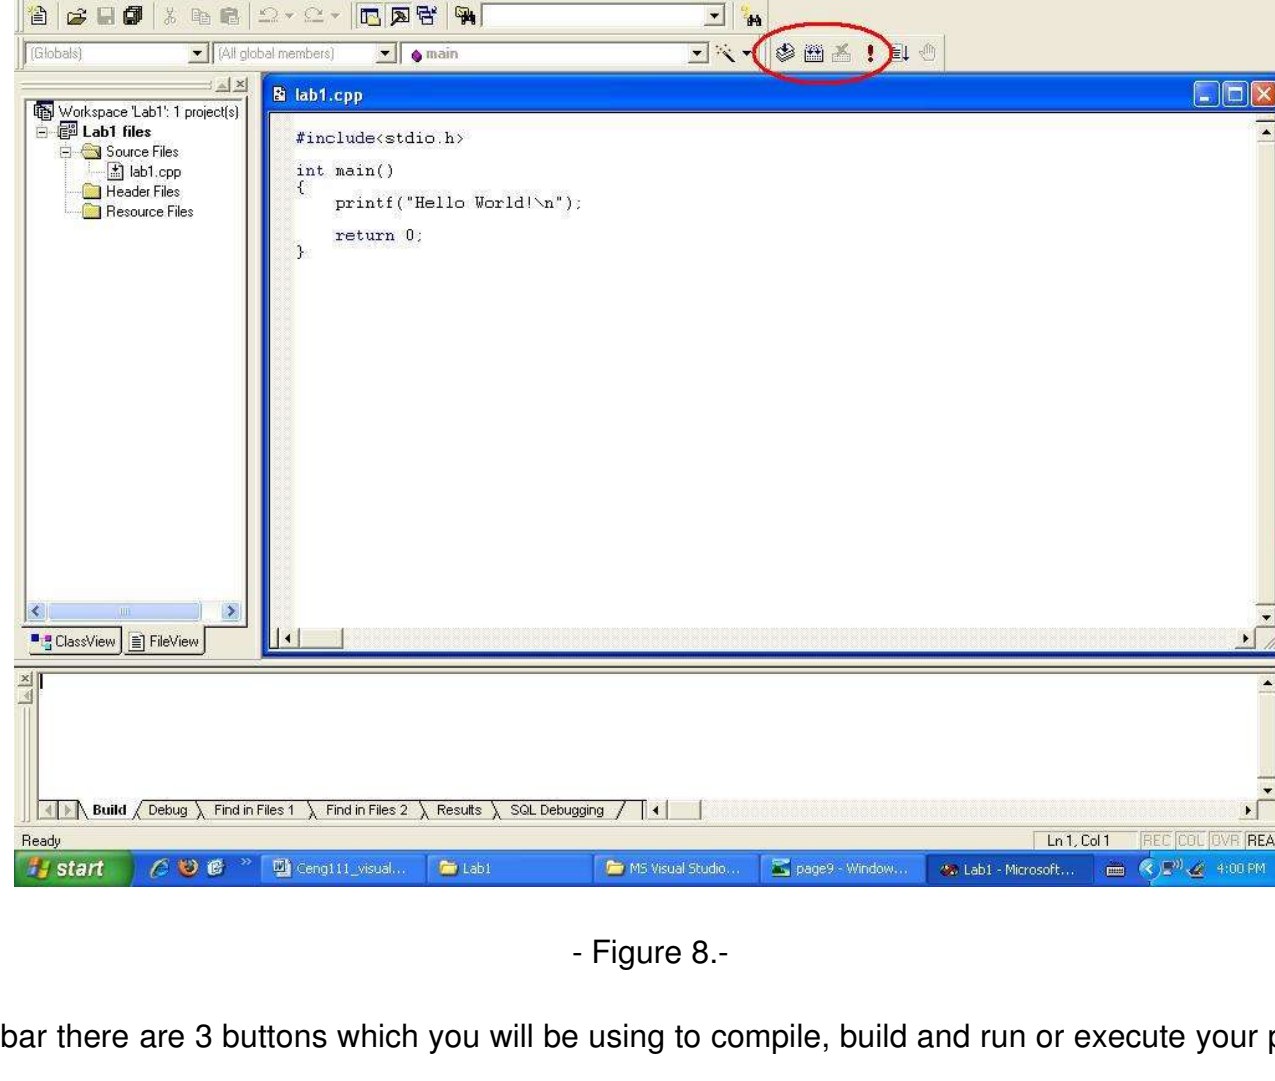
(Globals) (All global members) main

Workspace 'Lab1': 1 project(s)
Lab1 files
Source Files
lab1.cpp
Header Files
Resource Files

ClassView FileView

lab1.cpp

#include<stdio.h>

int main()
{
printf("Hello World!\n");

return 0;
}

Build Debug Find in Files 1 Find in Files 2 Results SQL Debugging

Ready Ln 1, Col 1 REC COL OVR REA

start Ceng111_visual... Lab1 MS Visual Studio... page9 - Window... Lab1 - Microsoft... 4:00 PM

- Figure 8.-

bar there are 3 buttons which you will be using to compile, build and run or execute your p